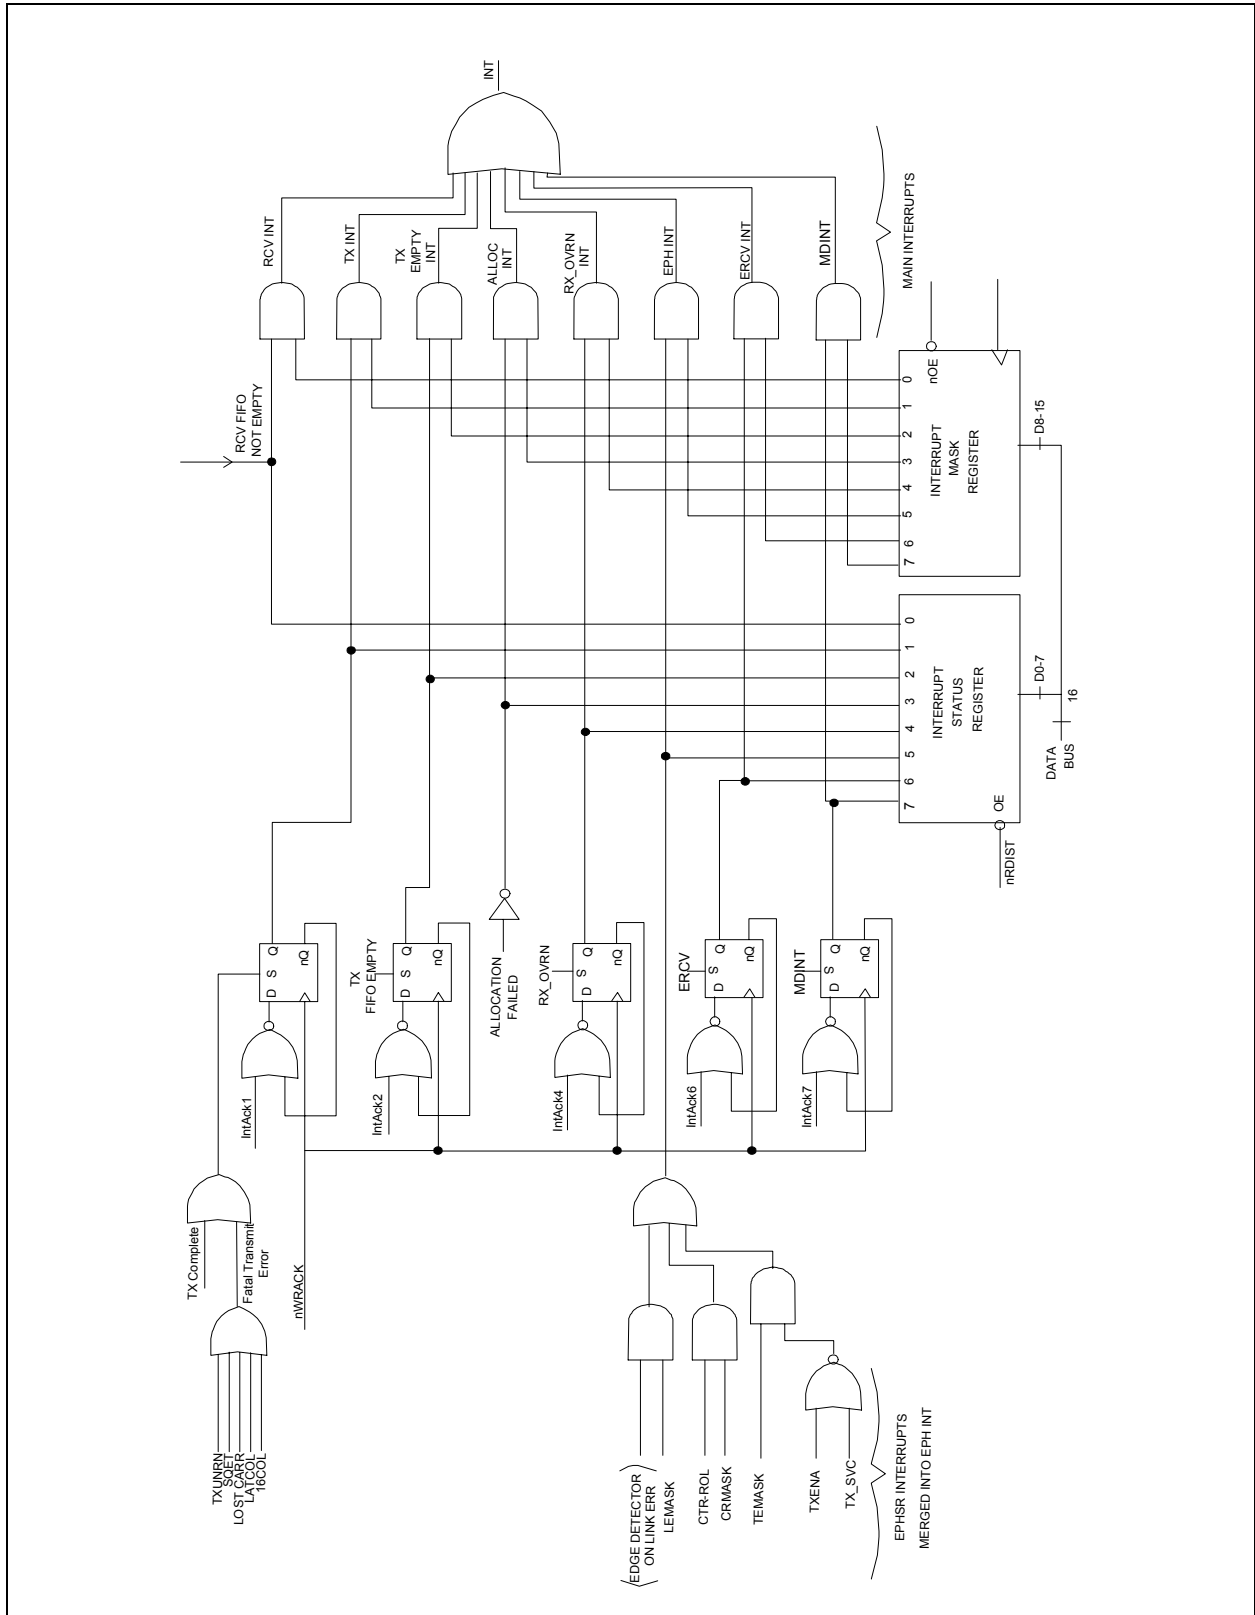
INT

MAIN INTERRUPTS

RCV INT
TX INT
TX EMPTY INT
ALLOC INT
RX_OVRN INT
EPH INT
ERCV INT
MDINT

nOE
0
1
2
3
4
5
6
7
INTERRUPT MASK REGISTER
D8-15

RCV FIFO NOT EMPTY

0
1
2
3
4
5
6
7
INTERRUPT STATUS REGISTER
D0-7
16
DATA BUS
OE
nRDIST

D S Q nQ
TX FIFO EMPTY
D S Q nQ
ALLOCATION FAILED
RX_OVRN
D S Q nQ
ERCV
D S Q nQ
MDINT
D S Q nQ

IntAck1
IntAck2
IntAck4
IntAck6
IntAck7

TX Complete
Fatal Transmit Error
nWRACK

TXUNRN
SQET
LOST CARR
LATCOL
16COL

EDGE DETECTOR ON LINK ERR
LEMASK
CTR-ROL
CRMASK
TEMASK
TXENA
TX_SVC

EPHSR INTERRUPTS MERGED INTO EPH INT